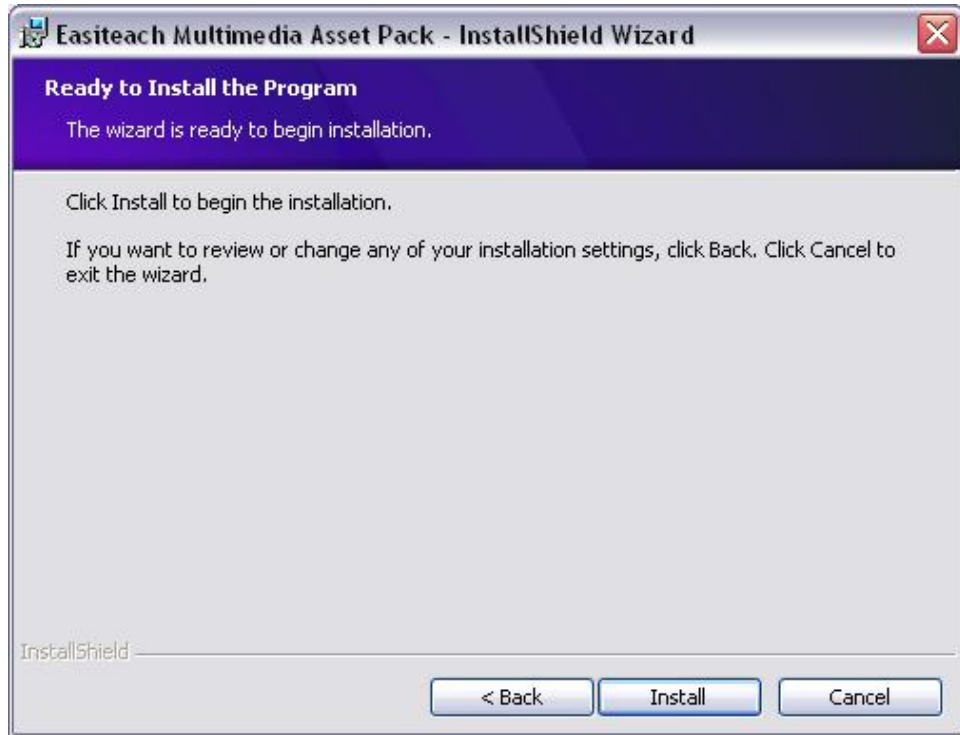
Easiteach Multimedia Asset Pack - InstallShield Wizard

Ready to Install the Program

The wizard is ready to begin installation.

Click Install to begin the installation.

If you want to review or change any of your installation settings, click Back. Click Cancel to exit the wizard.

InstallShield

< Back

Install

Cancel